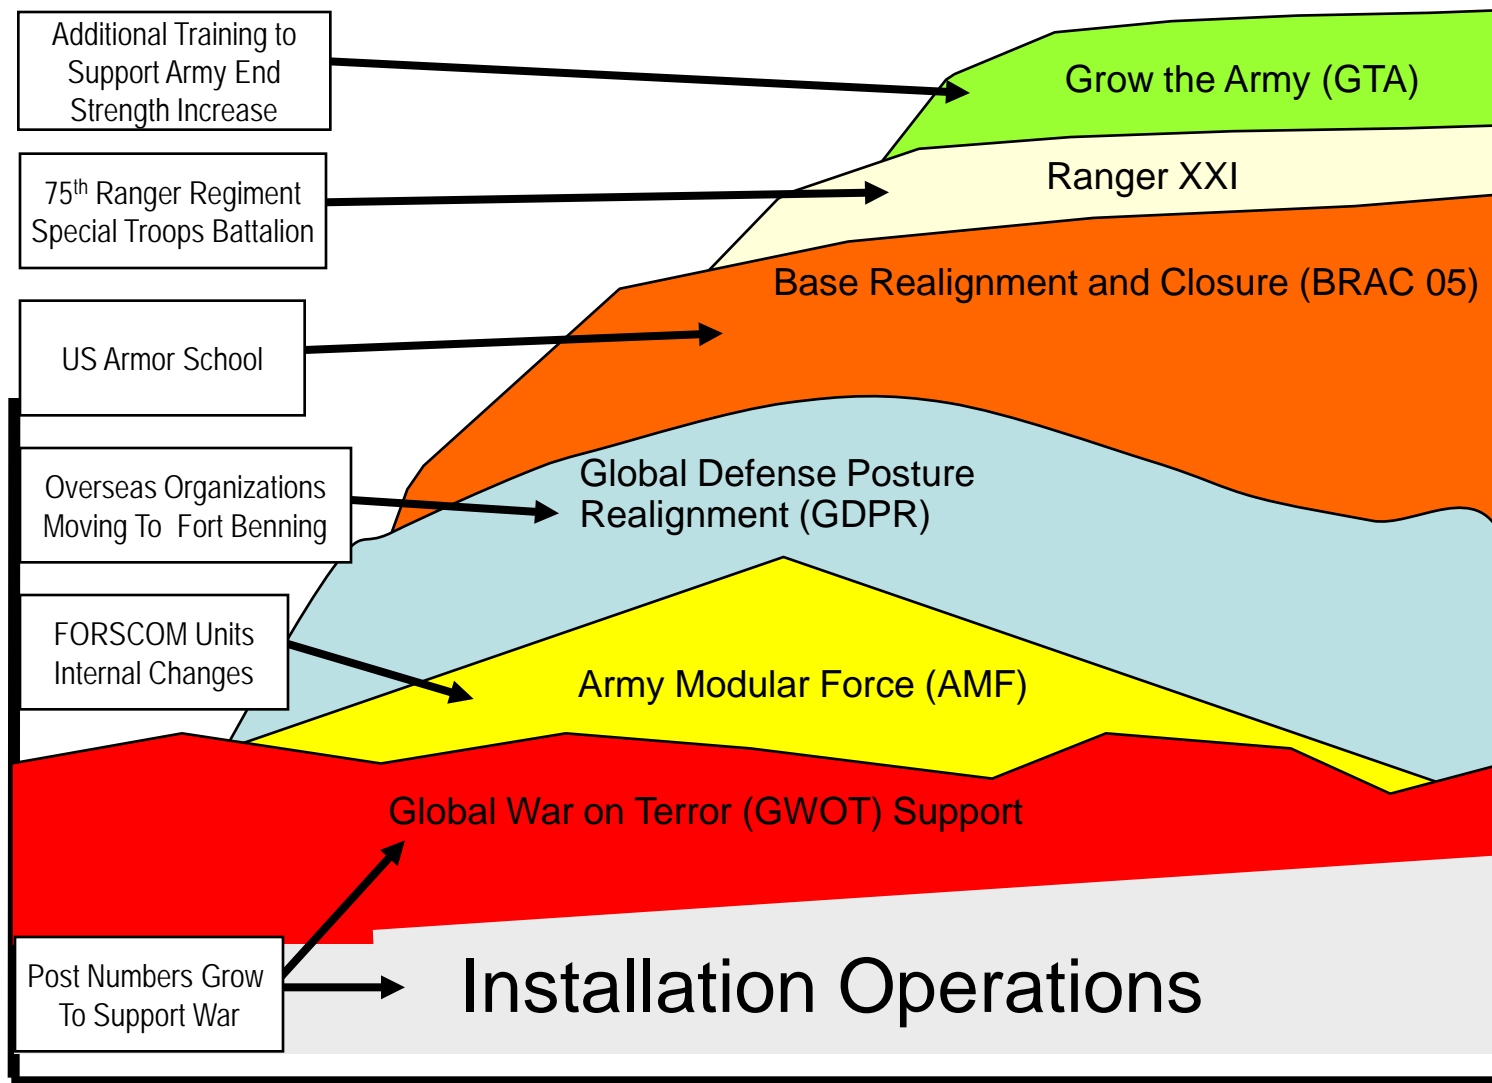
Additional Training to Support Army End Strength Increase

Grow the Army (GTA)

75$^{th}$ Ranger Regiment Special Troops Battalion

Ranger XXI

US Armor School

Base Realignment and Closure (BRAC 05)

Overseas Organizations Moving To Fort Benning

Global Defense Posture Realignment (GDPR)

FORSCOM Units Internal Changes

Army Modular Force (AMF)

Global War on Terror (GWOT) Support

Post Numbers Grow To Support War

Installation Operations